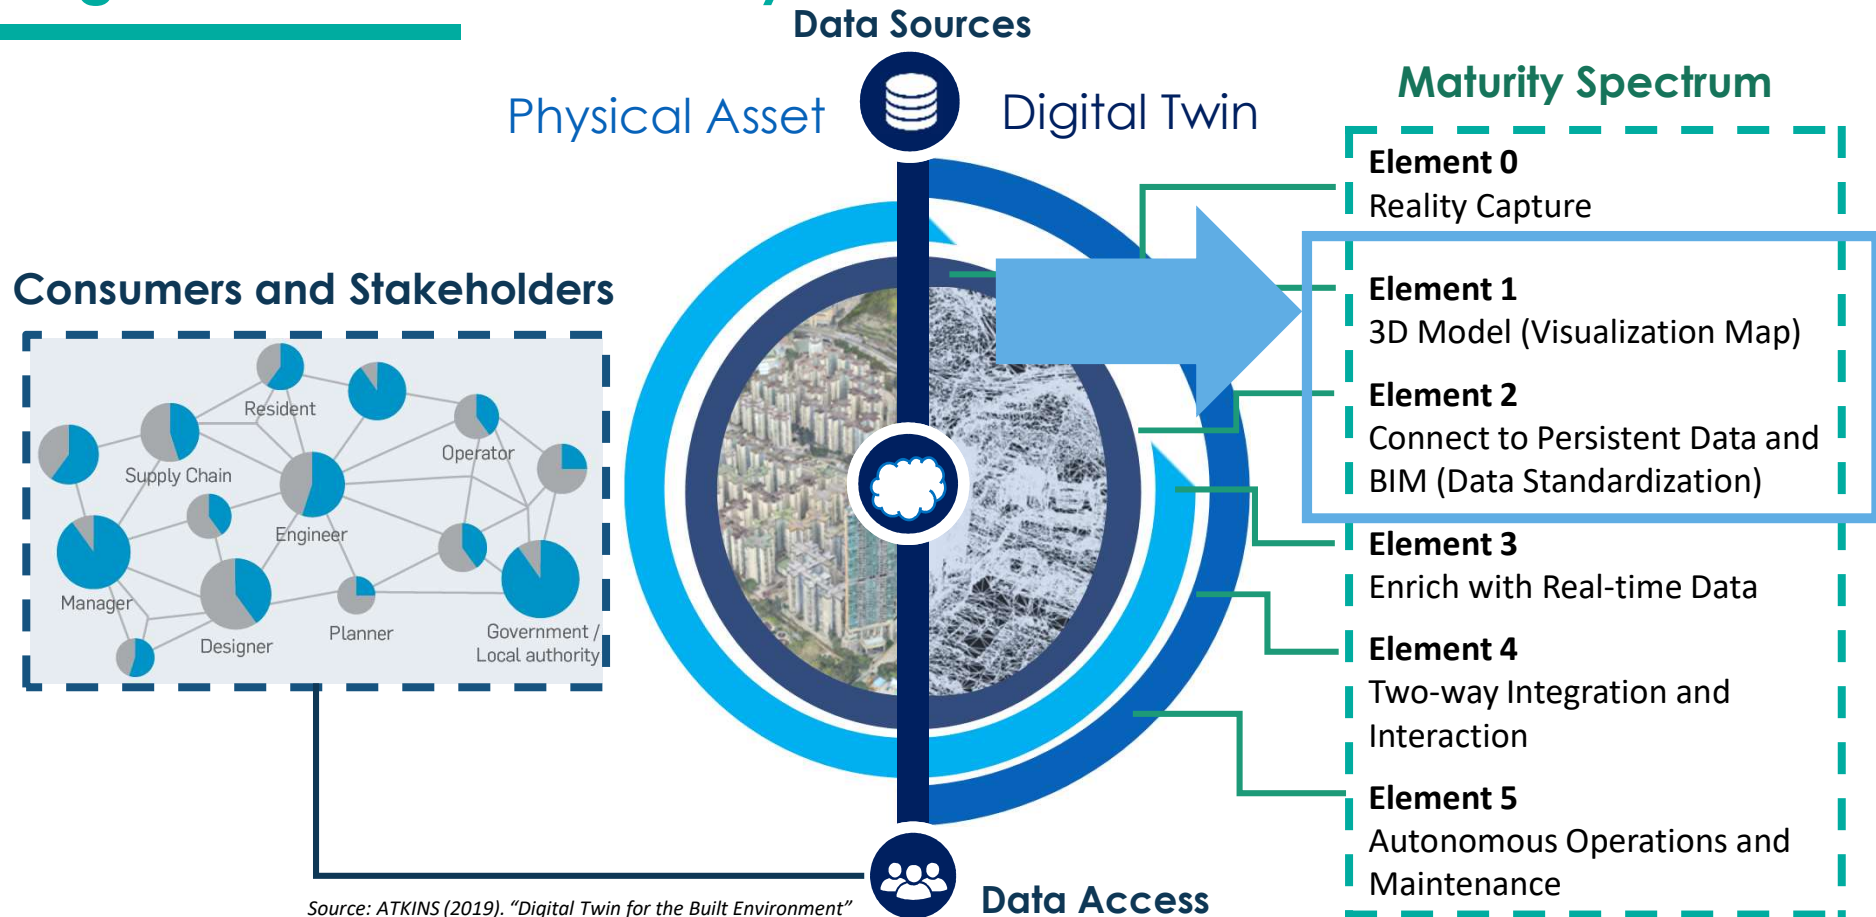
Data Sources

Physical Asset

Digital Twin

Maturity Spectrum

Element 0
Reality Capture

Element 1
3D Model (Visualization Map)

Element 2
Connect to Persistent Data and BIM (Data Standardization)

Element 3
Enrich with Real-time Data

Element 4
Two-way Integration and Interaction

Element 5
Autonomous Operations and Maintenance

Consumers and Stakeholders

Resident

Supply Chain

Operator

Engineer

Manager

Designer

Planner

Government / Local authority

Data Access

Source: ATKINS (2019). "Digital Twin for the Built Environment"